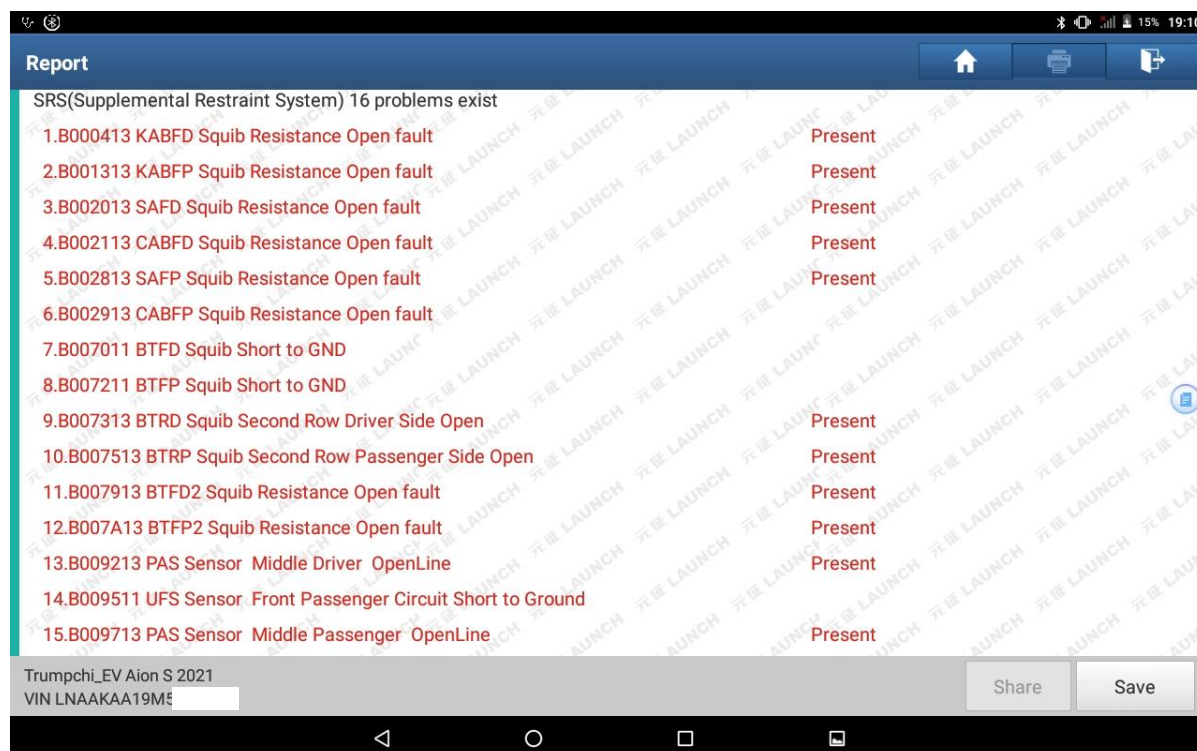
15% 19:1

Report

SRS(Supplemental Restraint System) 16 problems exist

| | |
|---|---|
| 1.B000413 KABFD Squib Resistance Open fault | Present |
| 2.B001313 KABFP Squib Resistance Open fault | Present |
| 3.B002013 SAFD Squib Resistance Open fault | Present |
| 4.B002113 CABFD Squib Resistance Open fault | Present |
| 5.B002813 SAFP Squib Resistance Open fault | Present |
| 6.B002913 CABFP Squib Resistance Open fault | |
| 7.B007011 BTFD Squib Short to GND | |
| 8.B007211 BTFP Squib Short to GND | |
| 9.B007313 BTRD Squib Second Row Driver Side Open | Present |
| 10.B007513 BTRP Squib Second Row Passenger Side Open | Present |
| 11.B007913 BTFD2 Squib Resistance Open fault | Present |
| 12.B007A13 BTFP2 Squib Resistance Open fault | Present |
| 13.B009213 PAS Sensor Middle Driver OpenLine | Present |
| 14.B009511 UFS Sensor Front Passenger Circuit Short to Ground | |
| 15.B009713 PAS Sensor Middle Passenger OpenLine | Present |

Trumpchi_EV Aion S 2021
VIN LNAAKAA19M5

Share
Save